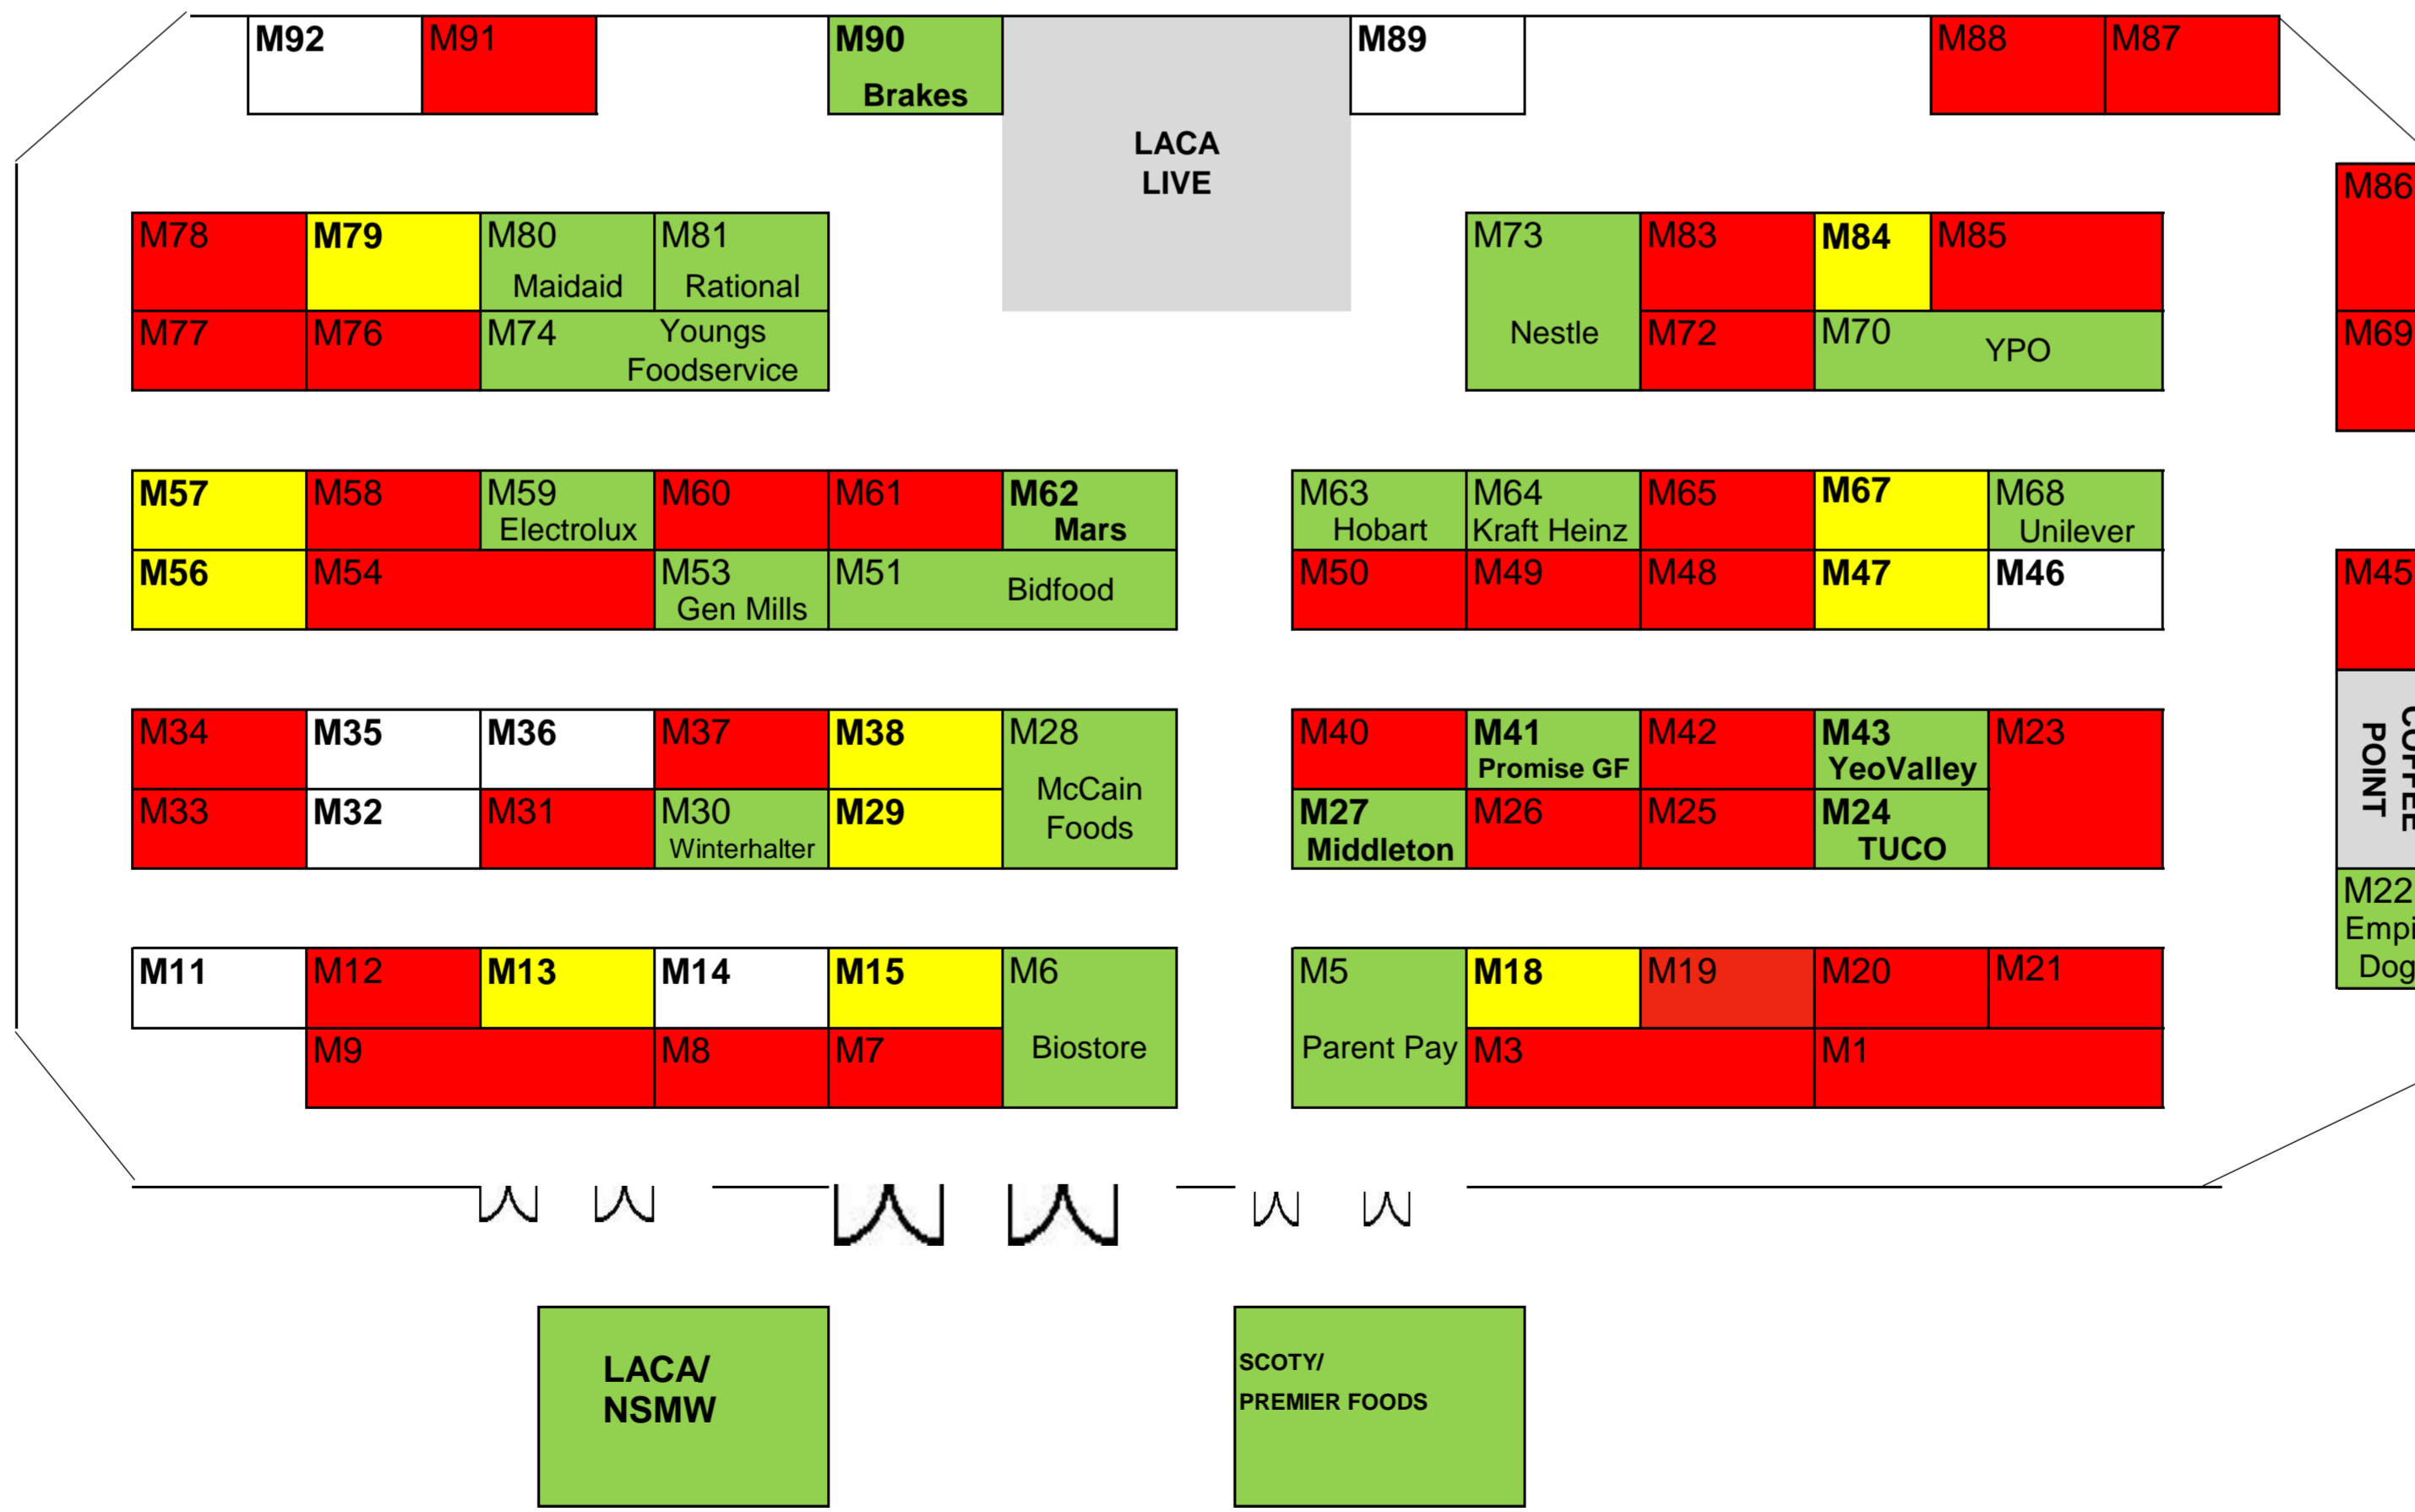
M92 M91 M90 Brakes LACA LIVE M89 M88 M87

M86

M78 M79 M80 Maidaid M81 Rational
M77 M76 M74 Youngs Foodservice

M73 Nestle M83 M84 M85
M72 M70 YPO

M69

M57 M58 M59 Electrolux M60 M61 M62 Mars
M56 M54 M53 Gen Mills M51 Bidfood

M63 Hobart M64 Kraft Heinz M65 M67 M68 Unilever
M50 M49 M48 M47 M46

M45

M34 M35 M36 M37 M38 M28 McCain Foods
M33 M32 M31 M30 Winterhalter M29

M40 M41 Promise GF M42 M43 YeoValley M23
M27 Middleton M26 M25 M24 TUCO

COFFEE POINT

M22 Empi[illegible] Dog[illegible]

M11 M12 M13 M14 M15 M6 Biostore
M9 M8 M7

M5 Parent Pay M18 M19 M20 M21
M3 M1

LACA/ NSMW

SCOTY/ PREMIER FOODS